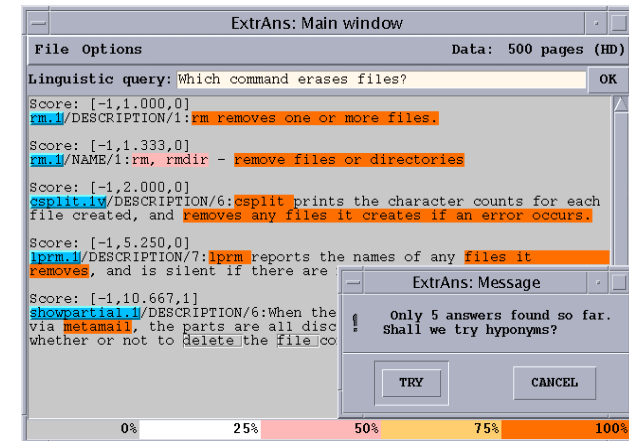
ExtrAns: Main window

File Options

Data: 500 pages (HD)

Linguistic query: Which command erases files?

OK

Score: [-1,1.000,0]
rm.1/DESCRIPTION/1:rm removes one or more files.

Score: [-1,1.333,0]
rm.1/NAME/1:rm, rmdir - remove files or directories

Score: [-1,2.000,0]
csplit.1v/DESCRIPTION/6:csplit prints the character counts for each file created, and removes any files it creates if an error occurs.

Score: [-1,5.250,0]
lprm.1/DESCRIPTION/7:lprm reports the names of any files it removes, and is silent if there are

Score: [-1,10.667,1]
showpartial.1/DESCRIPTION/6:When the via metamail, the parts are all disc whether or not to delete the file co

ExtrAns: Message

Only 5 answers found so far.
Shall we try hyponyms?

TRY

CANCEL

0%
25%
50%
75%
100%